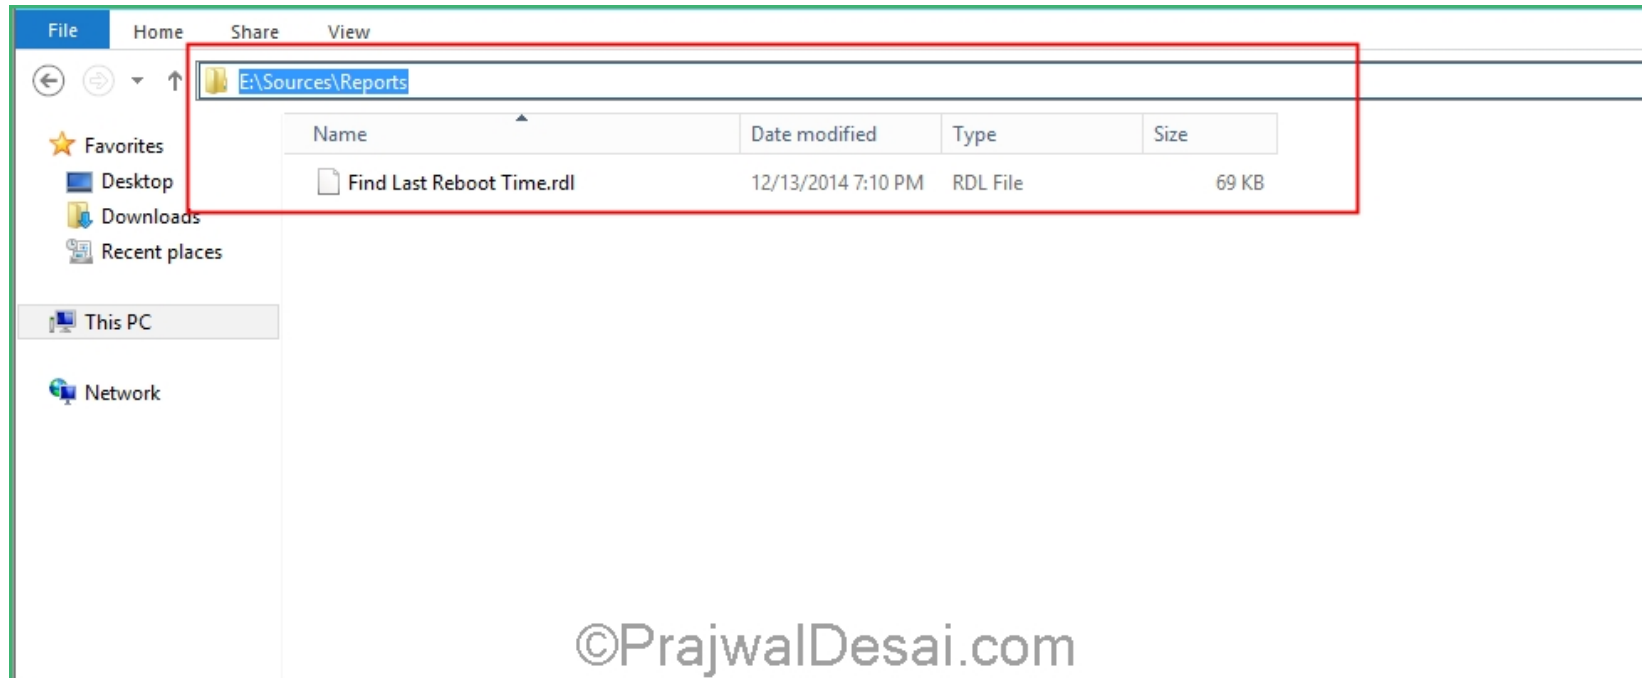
File Home Share View

E:\Sources\Reports

Favorites
Desktop
Downloads
Recent places

This PC

Network

| Name | Date modified | Type | Size |
|---|---|---|---|
| Find Last Reboot Time.rdl | 12/13/2014 7:10 PM | RDL File | 69 KB |

©PrajwalDesai.com